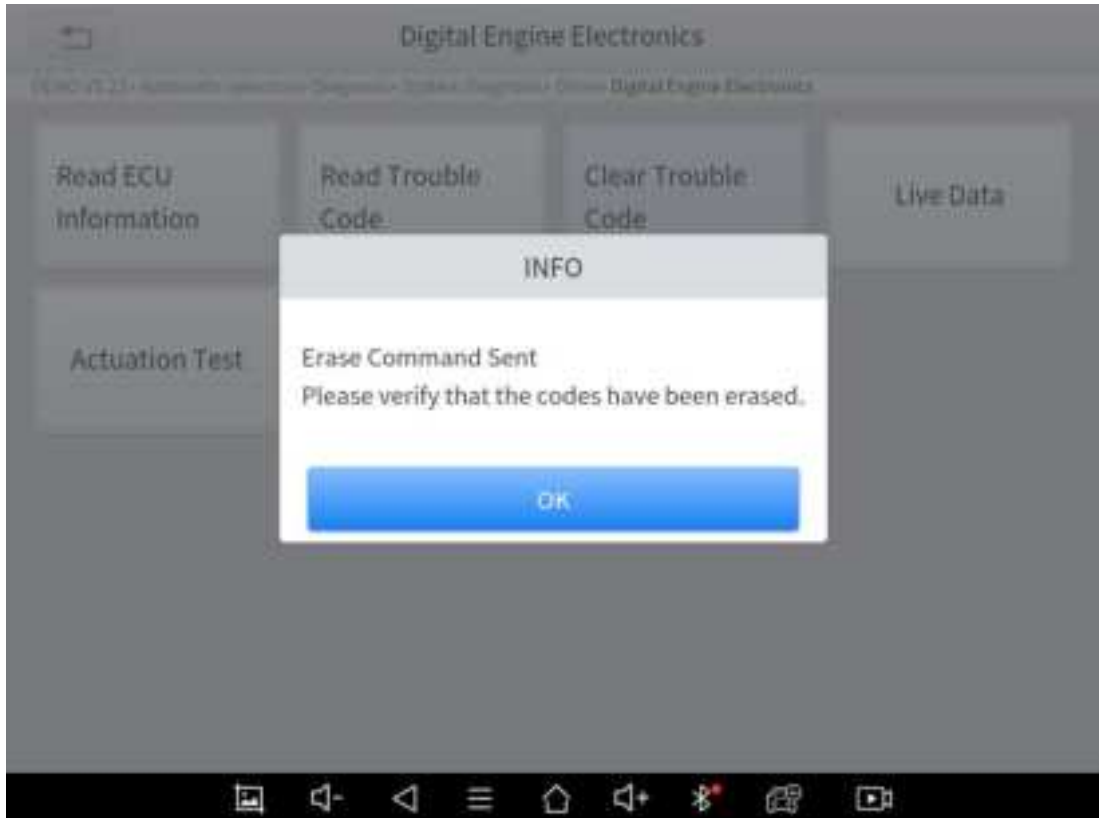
Digital Engine Electronics

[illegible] > Digital Engine Electronics

Read ECU Information

Read Trouble Code

Clear Trouble Code

Live Data

Actuation Test

INFO

Erase Command Sent
Please verify that the codes have been erased.

OK